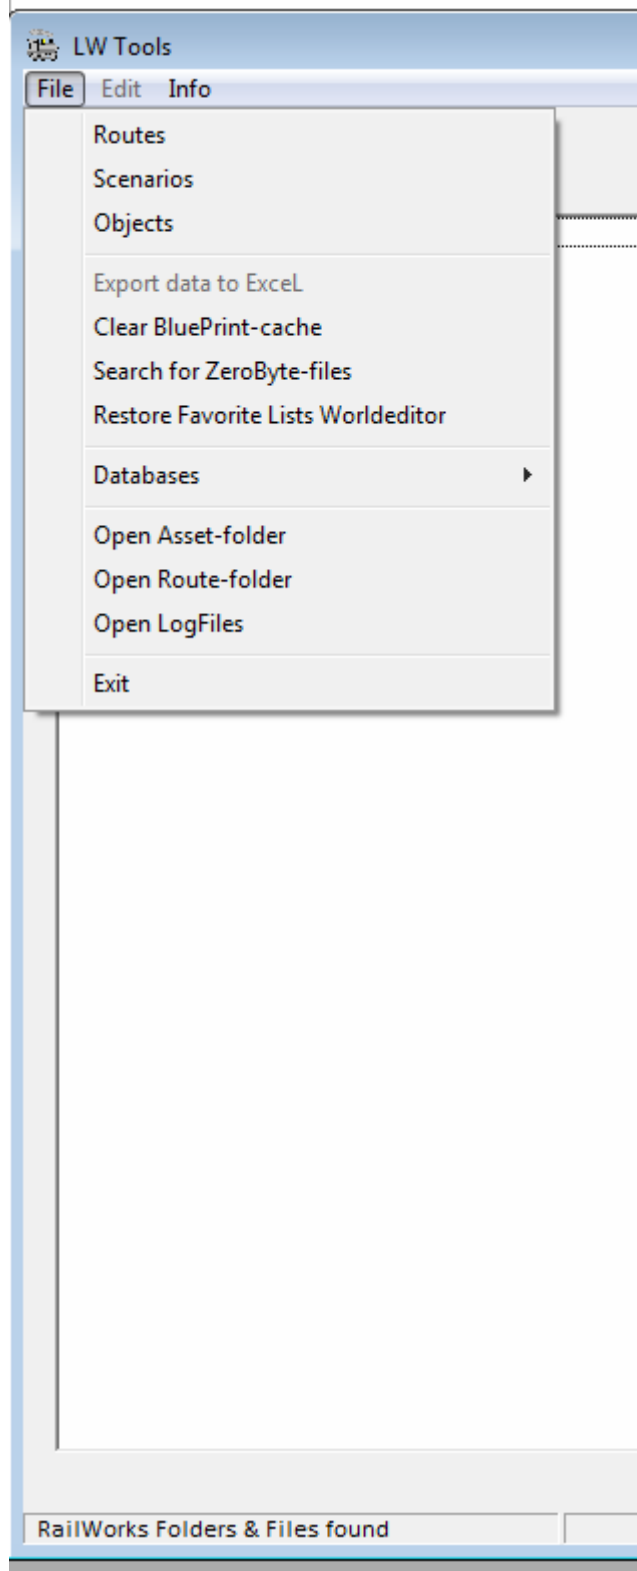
LW Tools

File Edit Info

Routes
Scenarios
Objects

Export data to ExceL
Clear BluePrint-cache
Search for ZeroByte-files
Restore Favorite Lists Worldeditor

Databases

Open Asset-folder
Open Route-folder
Open LogFiles

Exit

RailWorks Folders & Files found